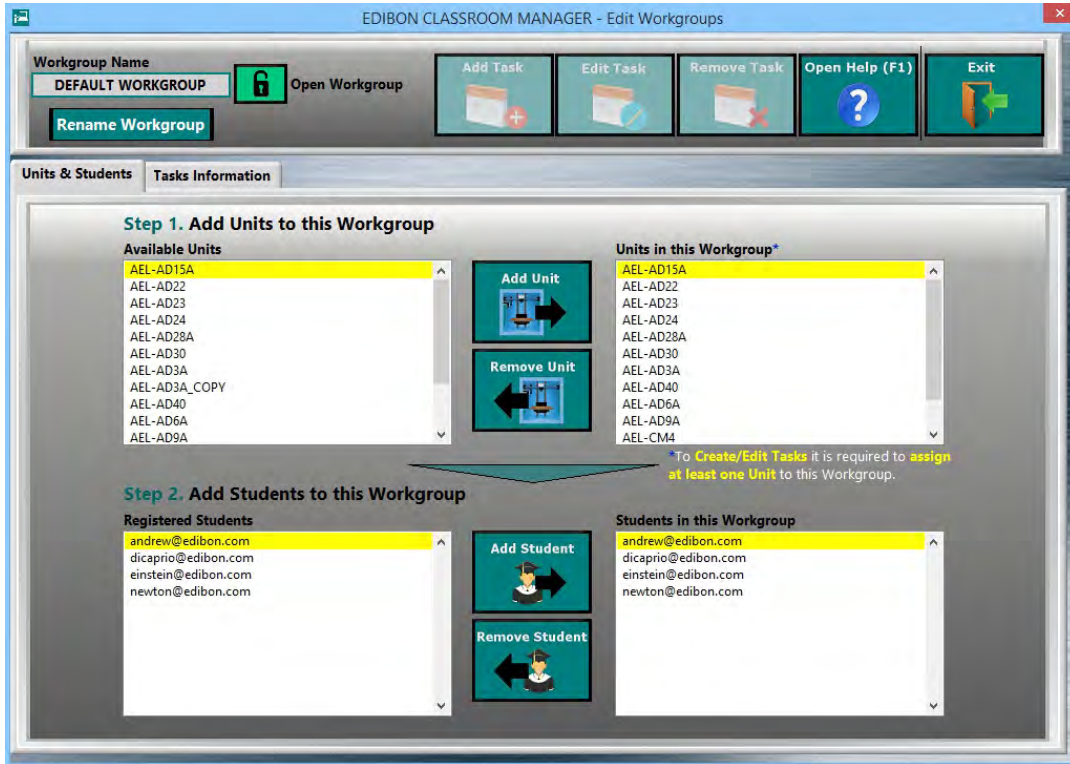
EDIBON CLASSROOM MANAGER - Edit Workgroups

Workgroup Name
DEFAULT WORKGROUP
Open Workgroup
Rename Workgroup

Add Task
Edit Task
Remove Task
Open Help (F1)
Exit

Units & Students
Tasks Information

Step 1. Add Units to this Workgroup

Available Units
AEL-AD15A
AEL-AD22
AEL-AD23
AEL-AD24
AEL-AD28A
AEL-AD30
AEL-AD3A
AEL-AD3A_COPY
AEL-AD40
AEL-AD6A
AEL-AD9A

Add Unit
Remove Unit

Units in this Workgroup*
AEL-AD15A
AEL-AD22
AEL-AD23
AEL-AD24
AEL-AD28A
AEL-AD30
AEL-AD3A
AEL-AD40
AEL-AD6A
AEL-AD9A
AEL-CM4

*To Create/Edit Tasks it is required to assign at least one Unit to this Workgroup.

Step 2. Add Students to this Workgroup

Registered Students
andrew@edibon.com
dicaprio@edibon.com
einstein@edibon.com
newton@edibon.com

Add Student
Remove Student

Students in this Workgroup
andrew@edibon.com
dicaprio@edibon.com
einstein@edibon.com
newton@edibon.com